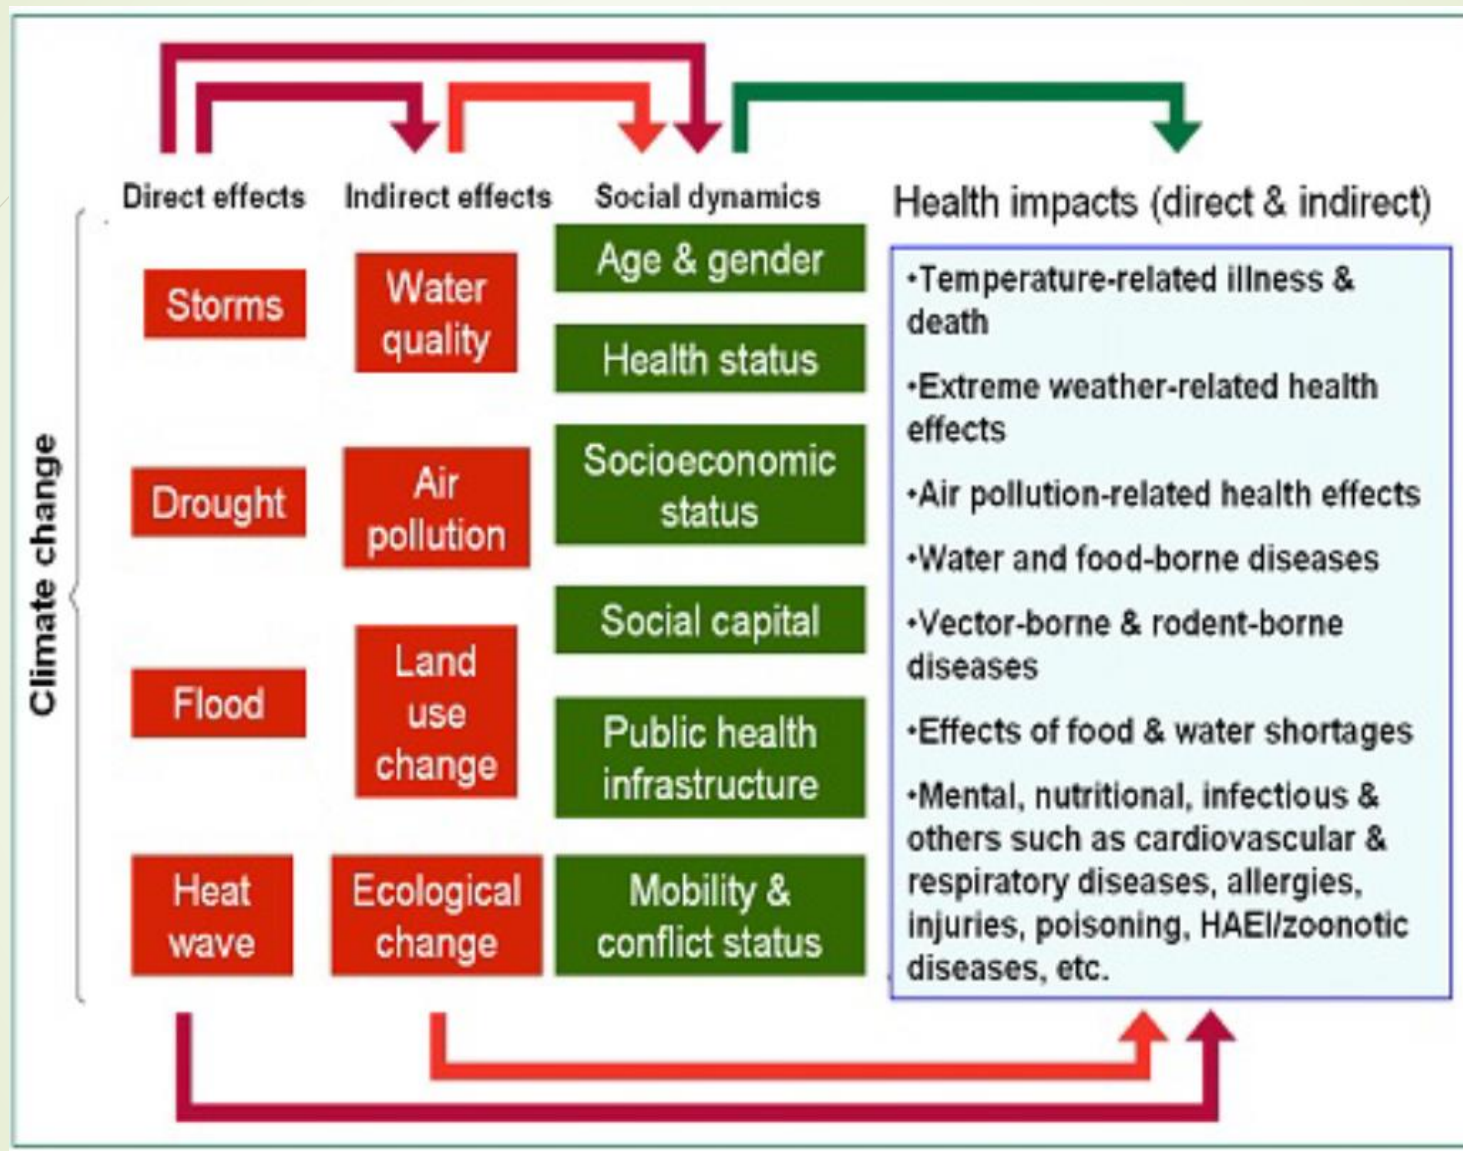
Climate change

Direct effects

Storms

Drought

Flood

Heat wave

Indirect effects

Water quality

Air pollution

Land use change

Ecological change

Social dynamics

Age & gender

Health status

Socioeconomic status

Social capital

Public health infrastructure

Mobility & conflict status

Health impacts (direct & indirect)

•Temperature-related illness & death

•Extreme weather-related health effects

•Air pollution-related health effects

•Water and food-borne diseases

•Vector-borne & rodent-borne diseases

•Effects of food & water shortages

•Mental, nutritional, infectious & others such as cardiovascular & respiratory diseases, allergies, injuries, poisoning, HAEI/zoonotic diseases, etc.